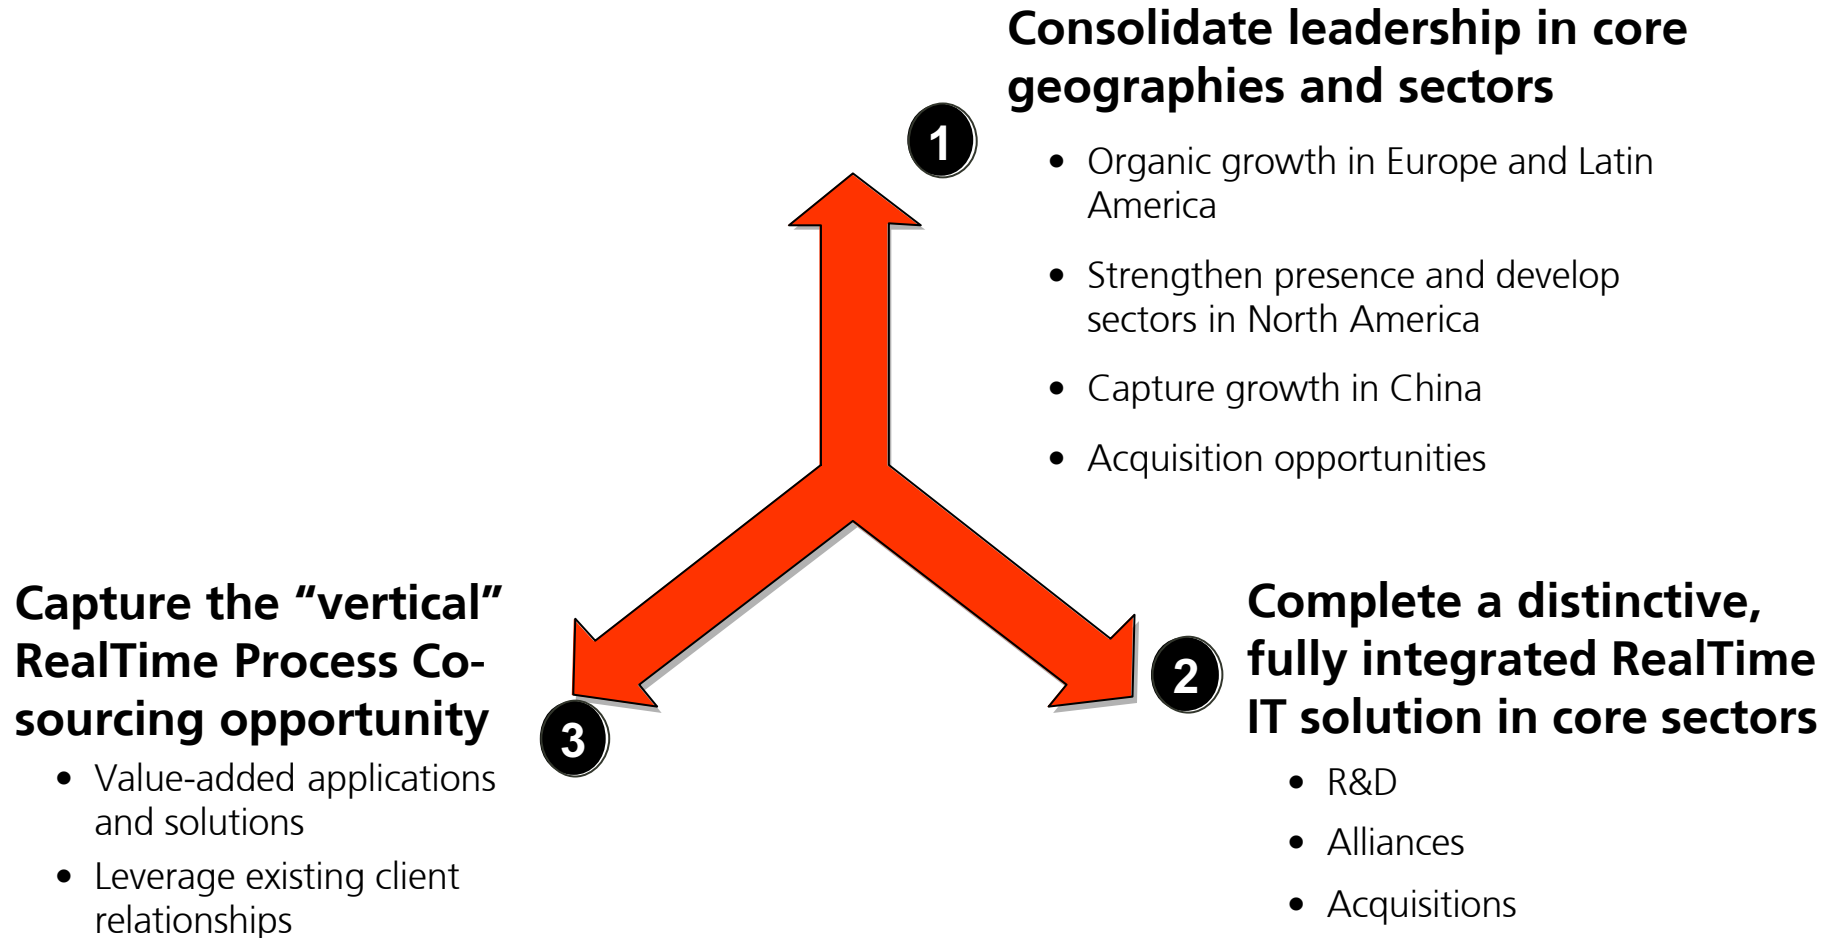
1

Consolidate leadership in core geographies and sectors

- Organic growth in Europe and Latin America
- Strengthen presence and develop sectors in North America
- Capture growth in China
- Acquisition opportunities

2

Complete a distinctive, fully integrated RealTime IT solution in core sectors

- R&D
- Alliances
- Acquisitions

3

Capture the “vertical” RealTime Process Co-sourcing opportunity

- Value-added applications and solutions
- Leverage existing client relationships